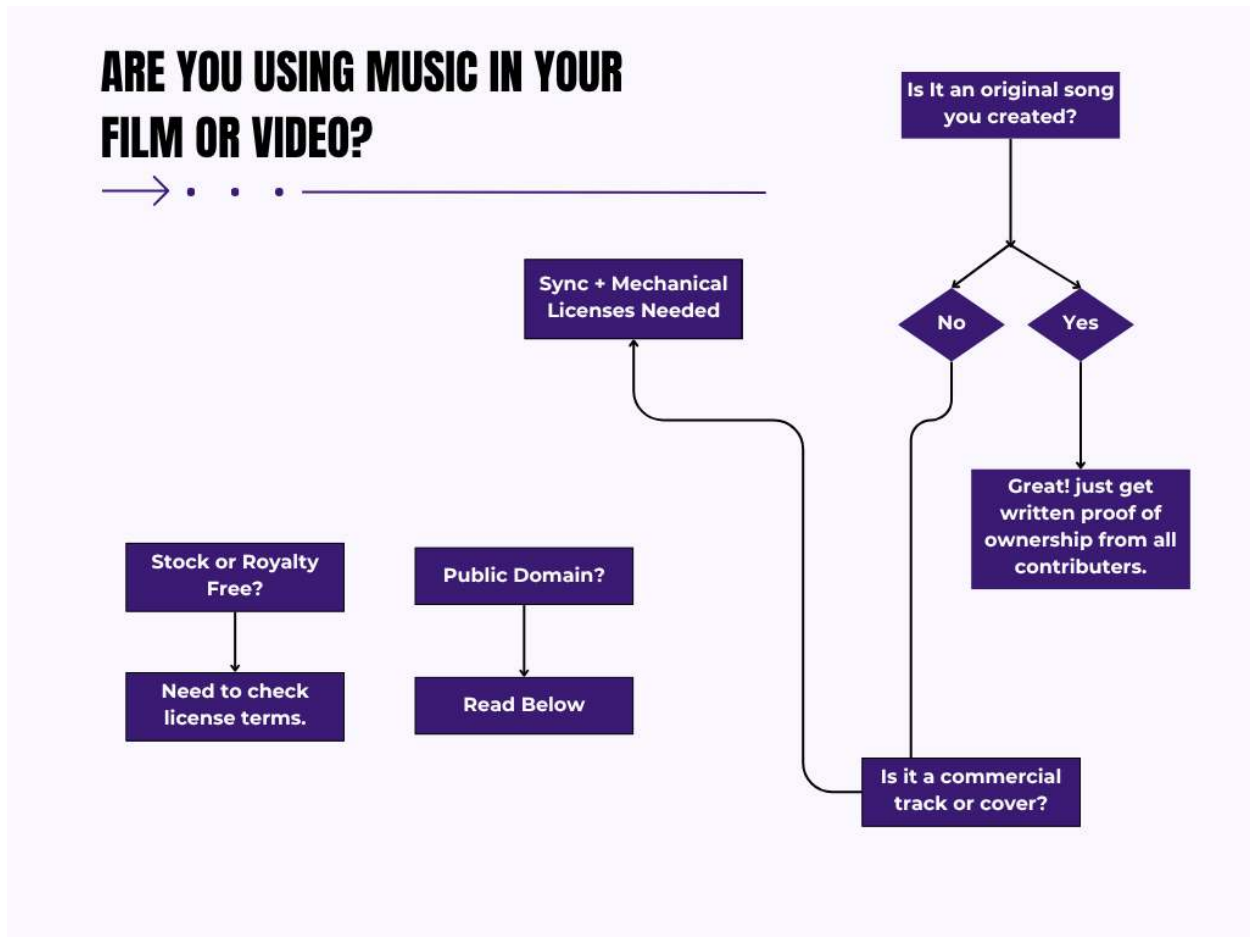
ARE YOU USING MUSIC IN YOUR FILM OR VIDEO?

Is It an original song you created?

No

Yes

Great! just get written proof of ownership from all contributers.

Sync + Mechanical Licenses Needed

Is it a commercial track or cover?

Stock or Royalty Free?

Need to check license terms.

Public Domain?

Read Below